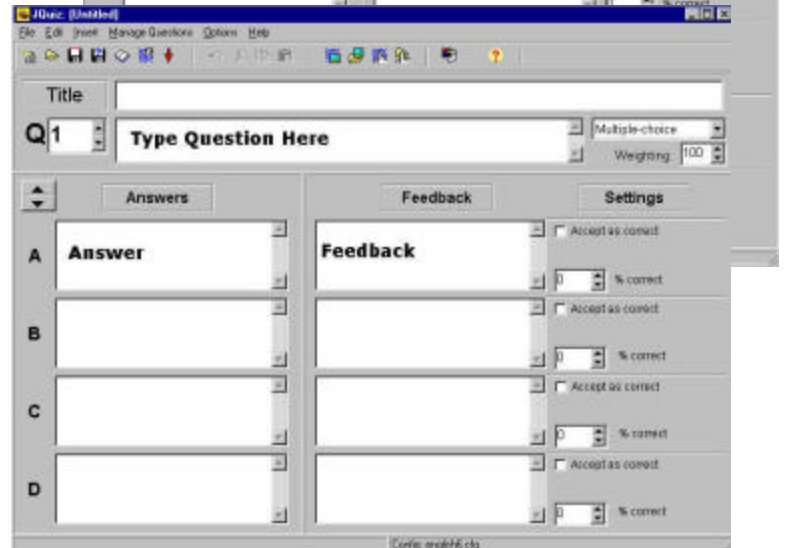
JQuiz: [Untitled]

File Edit Insert Manage Questions Options Help

Title

Q 1

Type Question Here

Multiple-choice

Weighting: 100

Answers

Feedback

Settings

A

Answer

Feedback

Accept as correct

0 % correct

B

Accept as correct

0 % correct

C

Accept as correct

0 % correct

D

Accept as correct

0 % correct

Config: english6.cfg